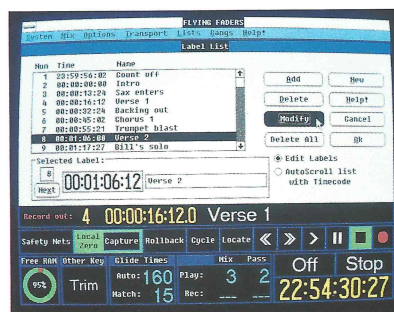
FLYING FADERS

System Mix Options Transport Lists Gangs Help!

Label List

| Num | Time | Name |
|---|---|---|
| 1 | 23:59:56:02 | Count off |
| 2 | 00:00:00:00 | Intro |
| 3 | 00:00:13:12 | Sax enters |
| 4 | 00:00:16:12 | Verse 1 |
| 5 | 00:00:32:24 | Backing out |
| 6 | 00:00:45:02 | Chorus 1 |
| 7 | 00:00:55:21 | Trumpet blast |
| 8 | 00:01:06:08 | Verse 2 |
| 9 | 00:01:17:27 | Bill's solo |

Add
New
Delete
Help!
Modify
Cancel
Delete All
Ok

Selected Label:
8
Next
00:01:06:12
Verse 2

Edit Labels
AutoScroll list with Timecode

Record out: 4 00:00:16:12.0 Verse 1

Safety Nets
Local Zero
Capture
Rollback
Cycle
Locate

Free RAM
Other Key
Glide Times
Mix
Pass
95%
Trim
Auto: 160
Match: 15
Play: 3 2
Rec: --- ---
Off
Stop
22:54:30:27